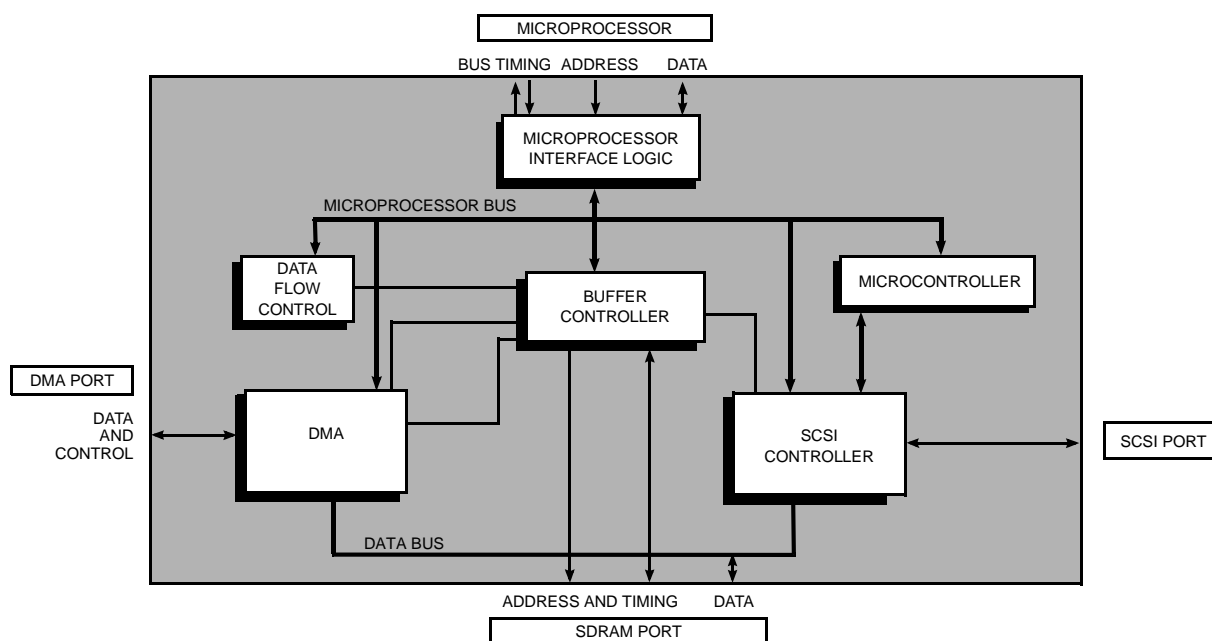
MICROPROCESSOR

BUS TIMING ADDRESS DATA

MICROPROCESSOR INTERFACE LOGIC

MICROPROCESSOR BUS

DATA FLOW CONTROL

BUFFER CONTROLLER

MICROCONTROLLER

DMA PORT

DATA AND CONTROL

DMA

SCSI CONTROLLER

SCSI PORT

DATA BUS

ADDRESS AND TIMING DATA

SDRAM PORT